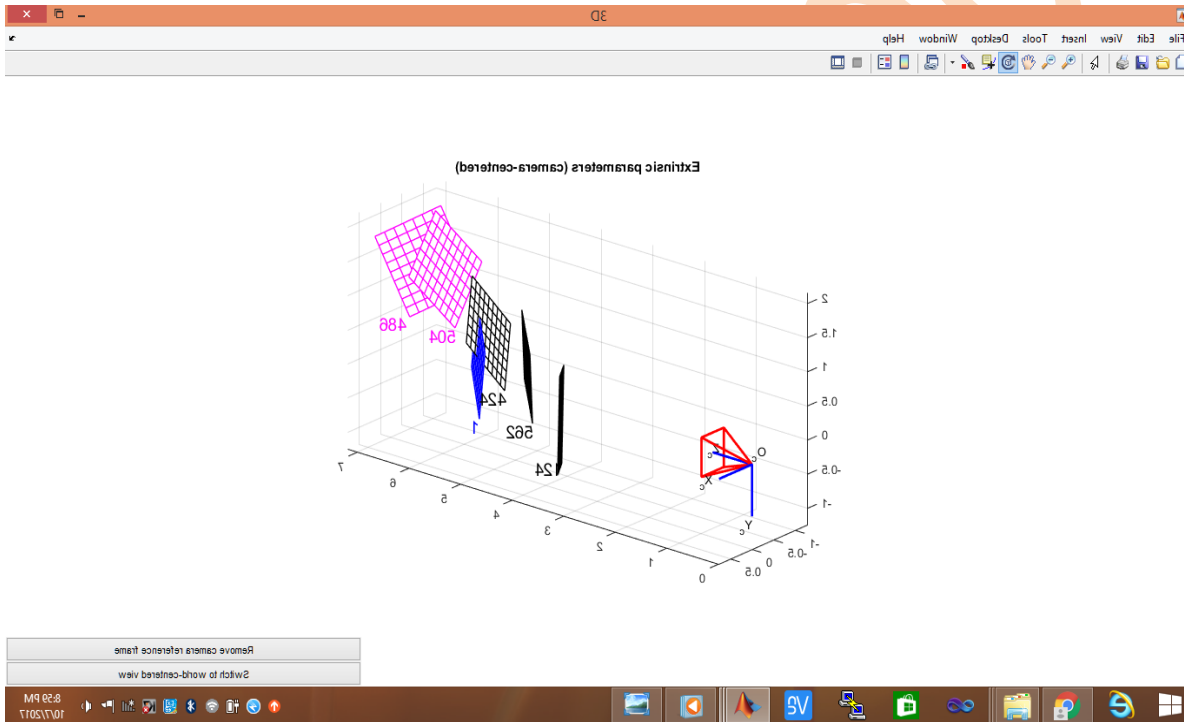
3D

File Edit View Insert Tools Desktop Window Help

Extrinsic parameters (camera-centered)

486
504
424
1
562
124

2
1.5
1
0.5
0
-0.5
-1

7
6
5
4
3
2
1
0

-1
-0.5
0
0.5

O
c
X
c
Y
c

Remove camera reference frame

Switch to world-centered view

8:59 PM
10/7/2017